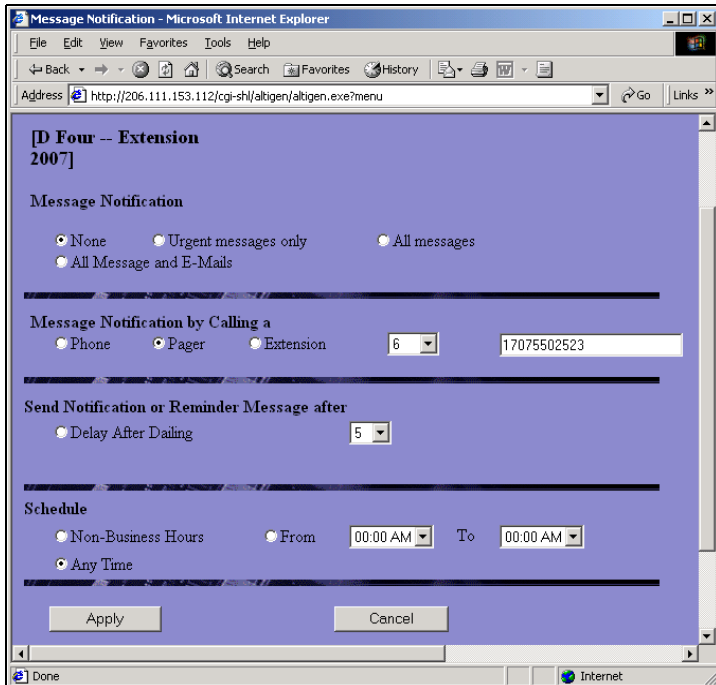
Message Notification - Microsoft Internet Explorer

File Edit View Favorites Tools Help

Back Search Favorites History

Address http://206.111.153.112/cgi-shl/altigen/altigen.exe?menu Go Links »

[D Four -- Extension 2007]

Message Notification

None Urgent messages only All messages
All Message and E-Mails

Message Notification by Calling a
Phone Pager Extension 6 17075502523

Send Notification or Reminder Message after
Delay After Dailing 5

Schedule
Non-Business Hours From 00:00 AM To 00:00 AM
Any Time

Apply Cancel

Done Internet